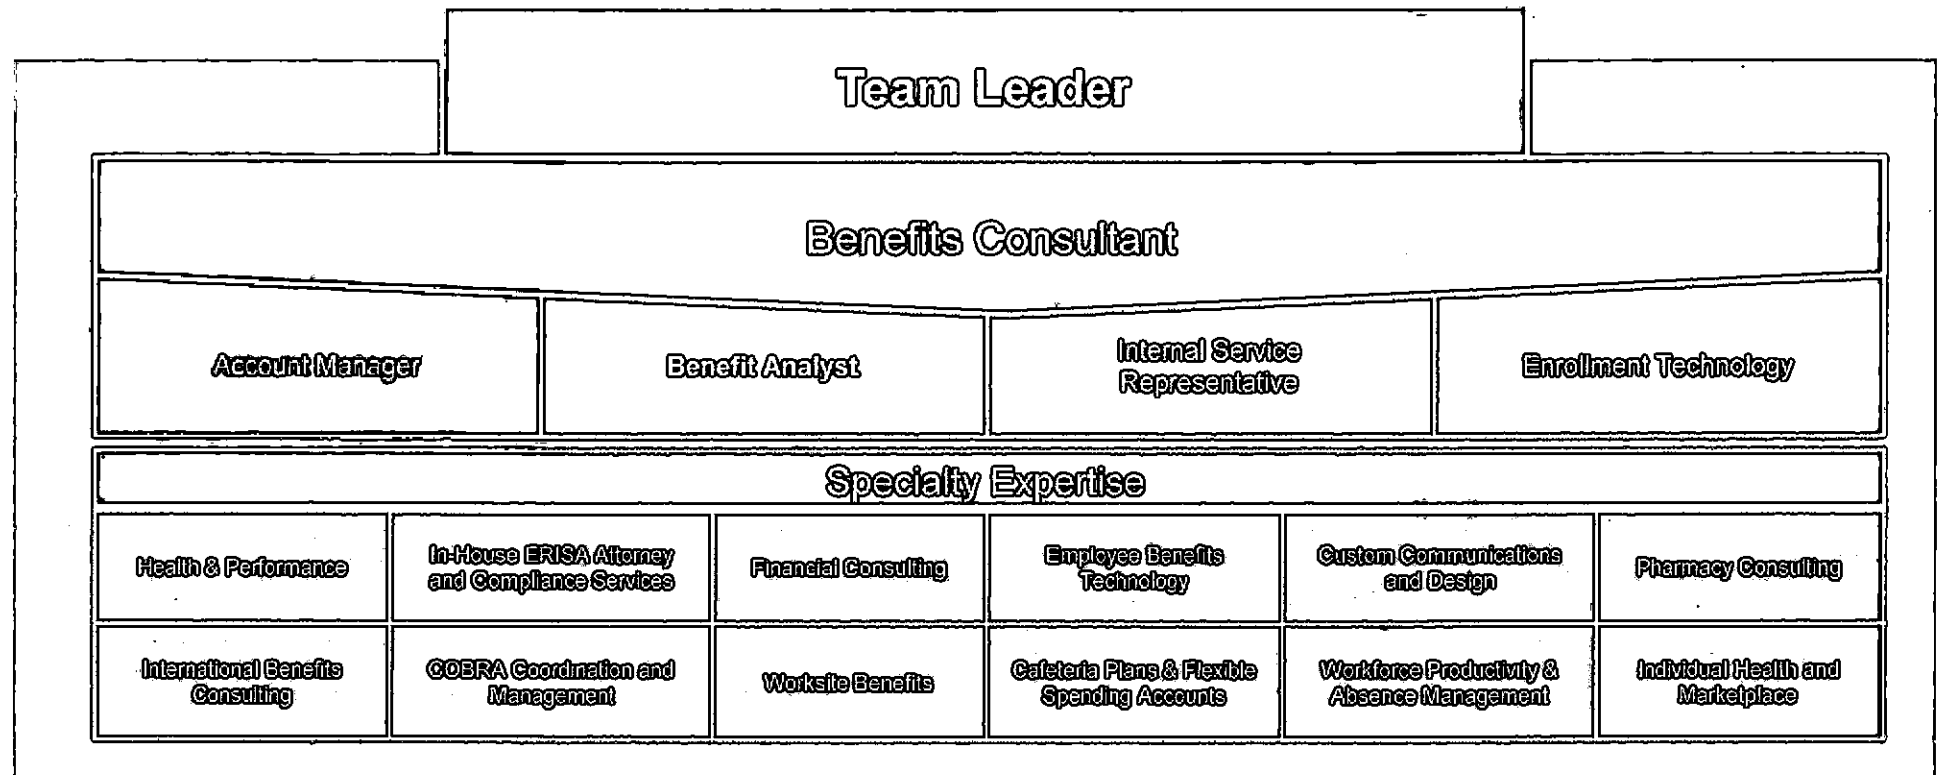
Team Leader

Benefits Consultant

| Account Manager | Benefit Analyst | Internal Service Representative | Enrollment Technology |
|---|---|---|---|

Specialty Expertise

| Health & Performance | In-House ERISA Attorney and Compliance Services | Financial Consulting | Employee Benefits Technology | Custom Communications and Design | Pharmacy Consulting |
|---|---|---|---|---|---|
| International Benefits Consulting | COBRA Coordination and Management | Worksite Benefits | Cafeteria Plans & Flexible Spending Accounts | Workforce Productivity & Absence Management | Individual Health and Marketplace |